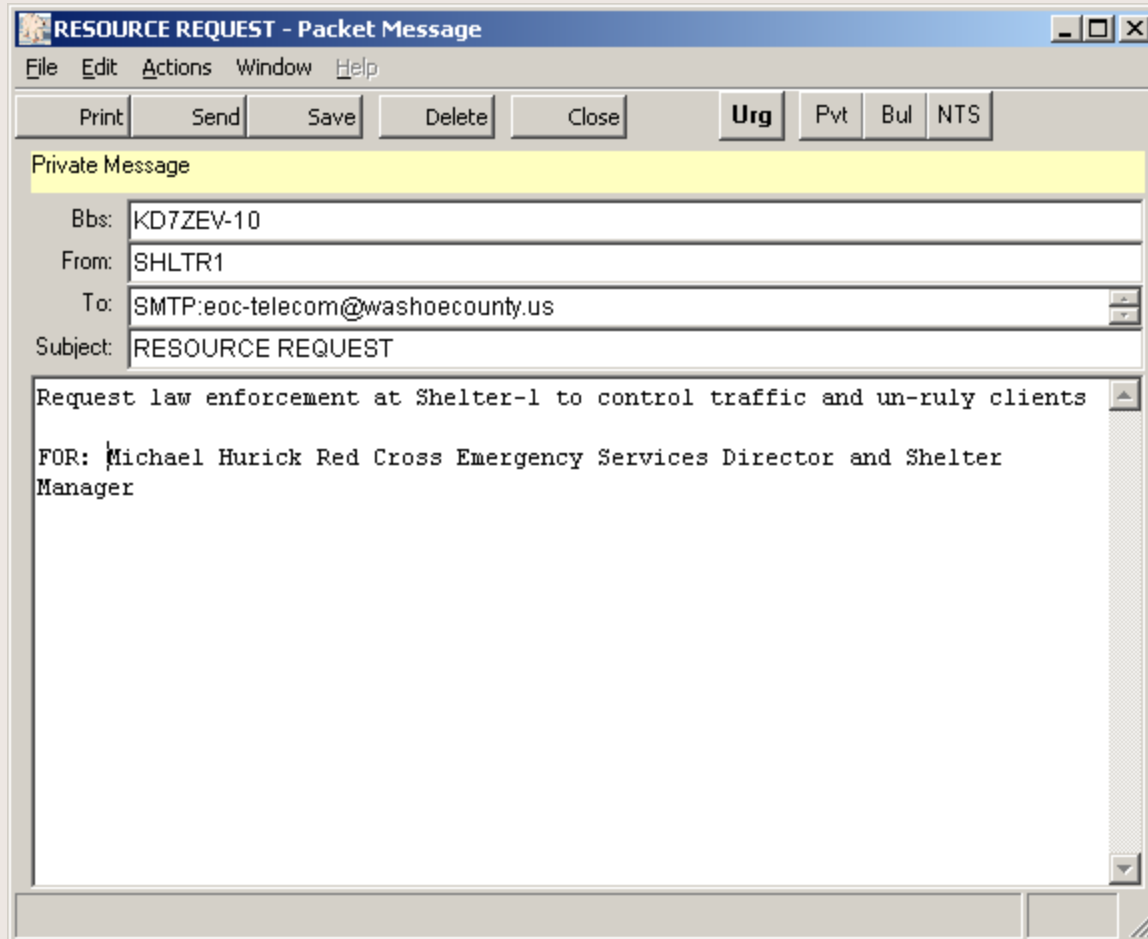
RESOURCE REQUEST - Packet Message

File Edit Actions Window Help

Print Send Save Delete Close Urg Pvt Bul NTS

Private Message

Bbs: KD7ZEV-10
From: SHLTR1
To: SMTP:eoc-telecom@washoecounty.us
Subject: RESOURCE REQUEST

Request law enforcement at Shelter-1 to control traffic and un-ruly clients

FOR: Michael Hurick Red Cross Emergency Services Director and Shelter Manager